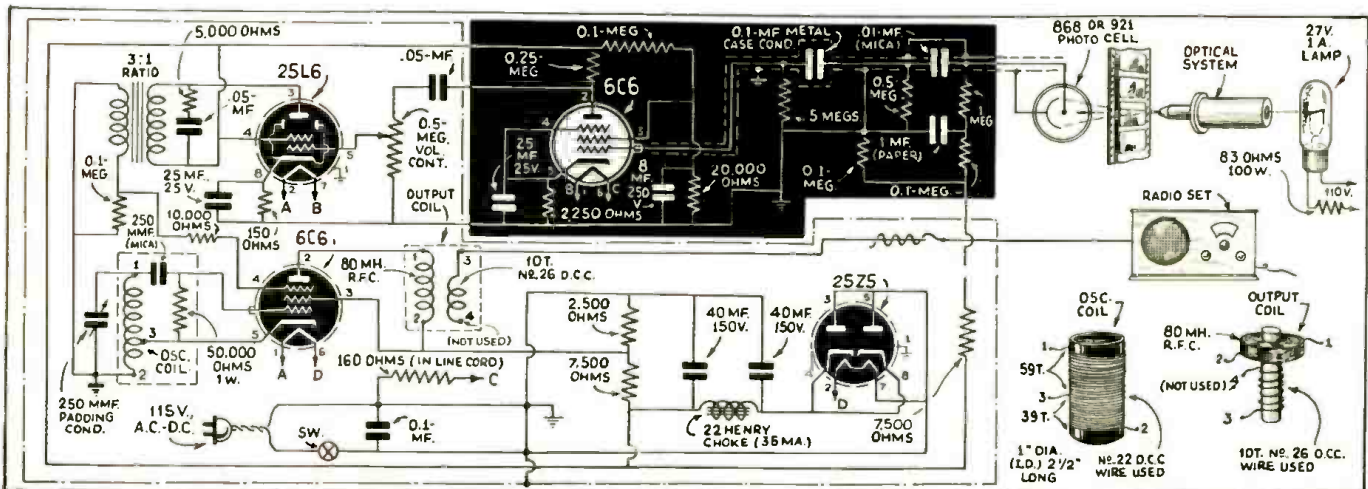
5,000 OHMS
3:1 RATIO
25L6
.05-MF.
.05-MF.
0.5-MEG. VOL. CONT.
0.1-MEG.
25 MF. 25 V.
10,000 OHMS
150 OHMS
A
B
250 MMF. (MICA)
OUTPUT COIL
6C6
80 MH. R.F.C.
10 T. NO. 26 D.C.C.
(NOT USED)
OSC. COIL
50,000 OHMS 1W.
A
D
250 MMF. PADDING COND.
160 OHMS (IN LINE CORD)
C
115 V., A.C.-D.C.
SW.
0.1-MF.
0.1-MEG.
0.25-MEG.
6C6
25 MF. 25 V.
8 MF. 250 V.
2250 OHMS
20,000 OHMS
0.1-MF. METAL CASE COND.
.01-MF. (MICA)
.5 MEGS
0.5 MEG.
1 MF. (PAPER)
0.1-MEG.
1 MEG.
0.1-MEG.
868 OR 921 PHOTO CELL
OPTICAL SYSTEM
27 V. 1 A. LAMP
83 OHMS 100 W.
110 V.
RADIO SET
2,500 OHMS
7,500 OHMS
40 MF. 150 V.
40 MF. 150 V.
25Z5
22 HENRY CHOKE (35 MA.)
7,500 OHMS
OSC. COIL
59 T.
39 T.
1" DIA. (I.D.) 2 1/2" LONG
NO. 22 D.C.C. WIRE USED
OUTPUT COIL
80 MH. R.F.C.
(NOT USED)
10 T. NO. 26 D.C.C. WIRE USED